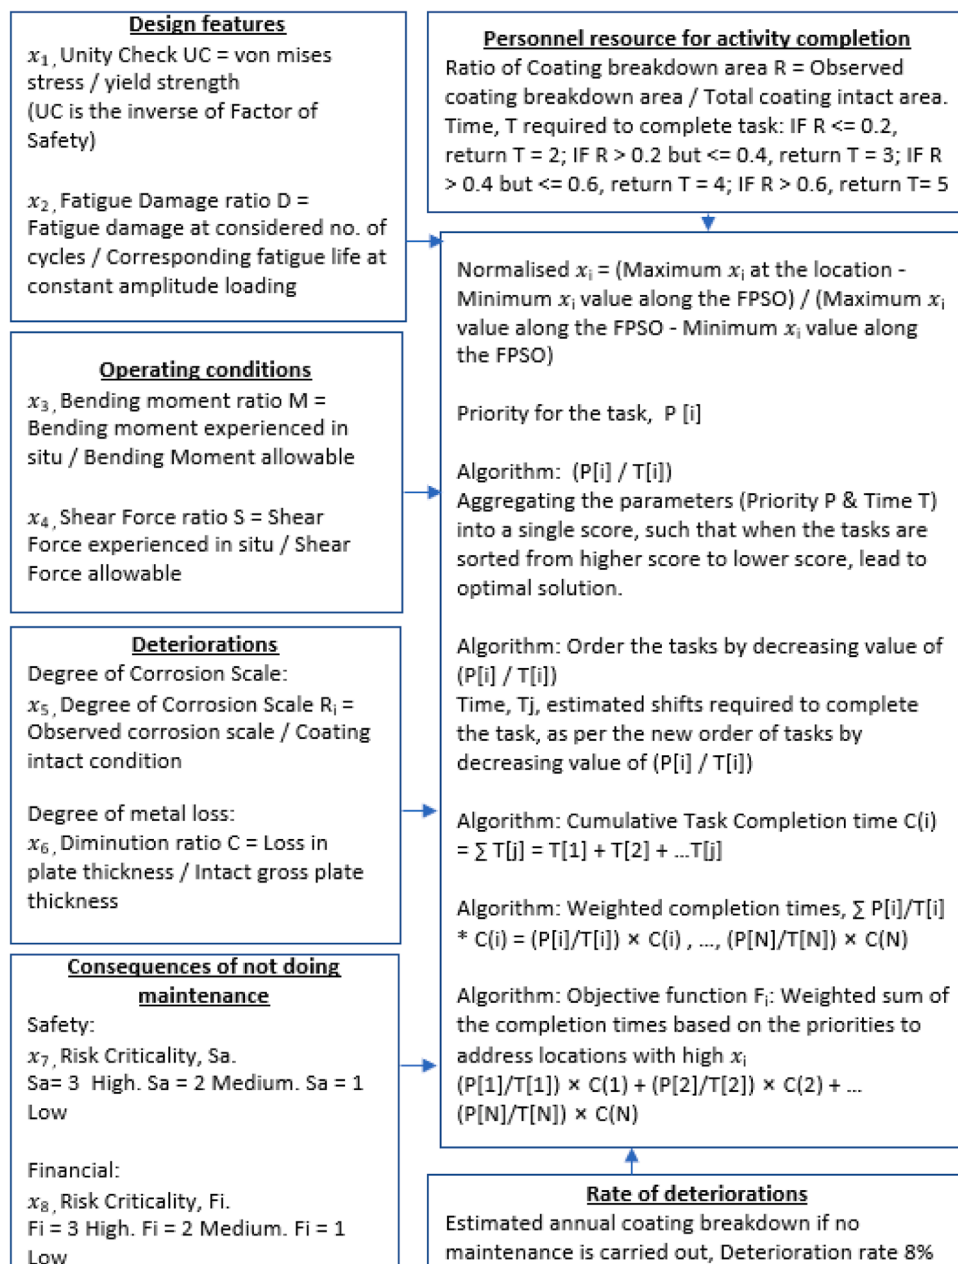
Design features
$x_1$, Unity Check UC = von mises stress / yield strength
(UC is the inverse of Factor of Safety)

$x_2$, Fatigue Damage ratio D = Fatigue damage at considered no. of cycles / Corresponding fatigue life at constant amplitude loading

Operating conditions
$x_3$, Bending moment ratio M = Bending moment experienced in situ / Bending Moment allowable

$x_4$, Shear Force ratio S = Shear Force experienced in situ / Shear Force allowable

Deteriorations
Degree of Corrosion Scale:
$x_5$, Degree of Corrosion Scale $R_i$ = Observed corrosion scale / Coating intact condition

Degree of metal loss:
$x_6$, Diminution ratio C = Loss in plate thickness / Intact gross plate thickness

Consequences of not doing maintenance
Safety:
$x_7$, Risk Criticality, Sa.
Sa= 3 High. Sa = 2 Medium. Sa = 1 Low

Financial:
$x_8$, Risk Criticality, Fi.
Fi = 3 High. Fi = 2 Medium. Fi = 1 Low

Personnel resource for activity completion
Ratio of Coating breakdown area R = Observed coating breakdown area / Total coating intact area. Time, T required to complete task: IF R <= 0.2, return T = 2; IF R > 0.2 but <= 0.4, return T = 3; IF R > 0.4 but <= 0.6, return T = 4; IF R > 0.6, return T= 5

Normalised $x_i$ = (Maximum $x_i$ at the location - Minimum $x_i$ value along the FPSO) / (Maximum $x_i$ value along the FPSO - Minimum $x_i$ value along the FPSO)

Priority for the task, P [i]

Algorithm: (P[i] / T[i])
Aggregating the parameters (Priority P & Time T) into a single score, such that when the tasks are sorted from higher score to lower score, lead to optimal solution.

Algorithm: Order the tasks by decreasing value of (P[i] / T[i])
Time, Tj, estimated shifts required to complete the task, as per the new order of tasks by decreasing value of (P[i] / T[i])

Algorithm: Cumulative Task Completion time C(i) = ∑ T[j] = T[1] + T[2] + ...T[j]

Algorithm: Weighted completion times, ∑ P[i]/T[i] * C(i) = (P[i]/T[i]) × C(i) , ..., (P[N]/T[N]) × C(N)

Algorithm: Objective function $F_i$: Weighted sum of the completion times based on the priorities to address locations with high $x_i$
(P[1]/T[1]) × C(1) + (P[2]/T[2]) × C(2) + ... (P[N]/T[N]) × C(N)

Rate of deteriorations
Estimated annual coating breakdown if no maintenance is carried out, Deterioration rate 8%